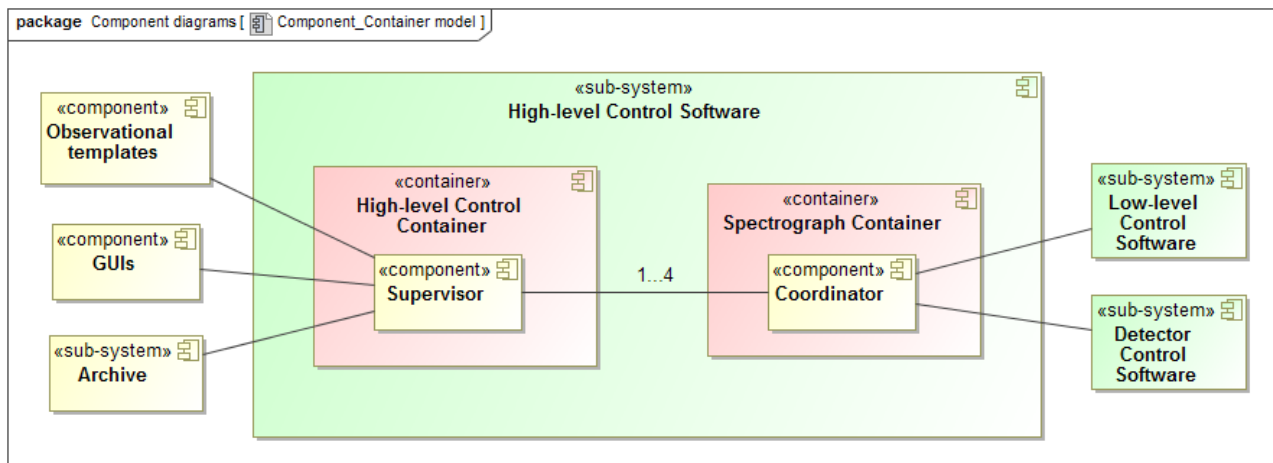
package Component diagrams [ Component_Container model ]

«component»
Observational templates

«component»
GUIs

«sub-system»
Archive

«sub-system»
High-level Control Software

«container»
High-level Control Container

«component»
Supervisor

1...4

«container»
Spectrograph Container

«component»
Coordinator

«sub-system»
Low-level Control Software

«sub-system»
Detector Control Software